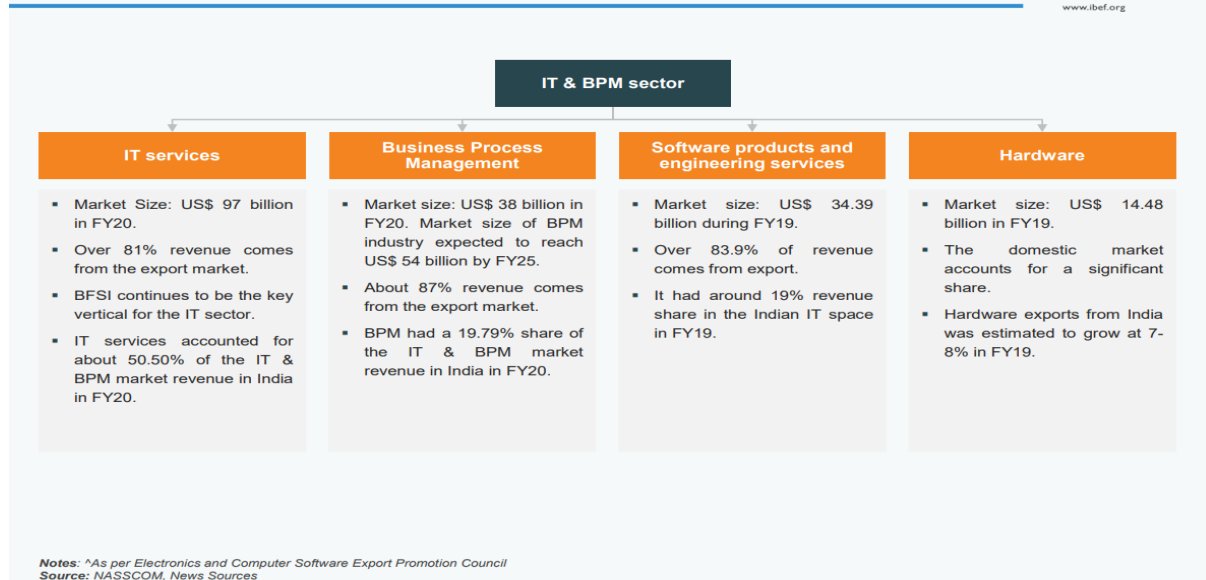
www.ibef.org

IT & BPM sector

IT services

- Market Size: US$ 97 billion in FY20.
- Over 81% revenue comes from the export market.
- BFSI continues to be the key vertical for the IT sector.
- IT services accounted for about 50.50% of the IT & BPM market revenue in India in FY20.

Business Process Management

- Market size: US$ 38 billion in FY20. Market size of BPM industry expected to reach US$ 54 billion by FY25.
- About 87% revenue comes from the export market.
- BPM had a 19.79% share of the IT & BPM market revenue in India in FY20.

Software products and engineering services

- Market size: US$ 34.39 billion during FY19.
- Over 83.9% of revenue comes from export.
- It had around 19% revenue share in the Indian IT space in FY19.

Hardware

- Market size: US$ 14.48 billion in FY19.
- The domestic market accounts for a significant share.
- Hardware exports from India was estimated to grow at 7-8% in FY19.

Notes: ^As per Electronics and Computer Software Export Promotion Council
Source: NASSCOM, News Sources